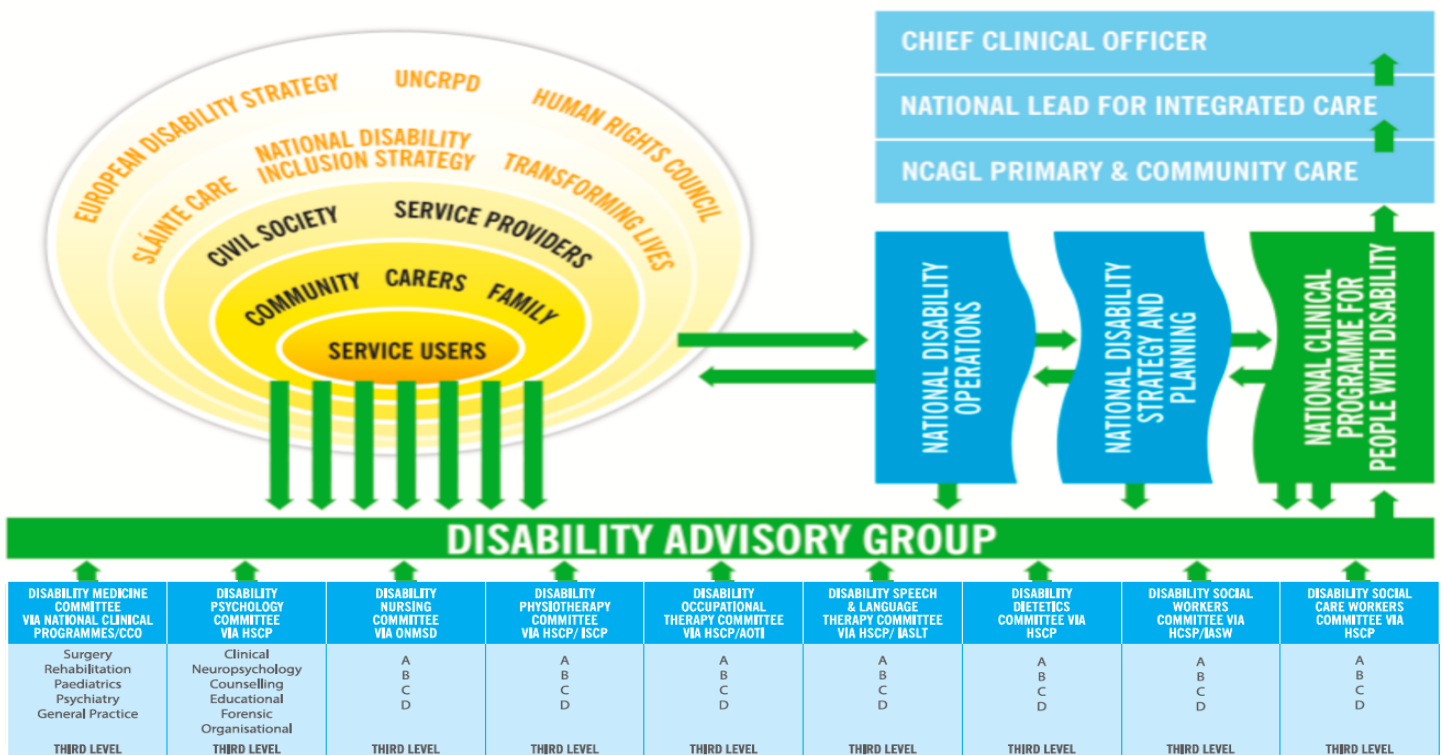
EUROPEAN DISABILITY STRATEGY
UNCRPD
HUMAN RIGHTS COUNCIL
SLÁINTE CARE
NATIONAL DISABILITY INCLUSION STRATEGY
TRANSFORMING LIVES
CIVIL SOCIETY
SERVICE PROVIDERS
COMMUNITY
CARERS
FAMILY
SERVICE USERS

CHIEF CLINICAL OFFICER
NATIONAL LEAD FOR INTEGRATED CARE
NCAGL PRIMARY & COMMUNITY CARE

NATIONAL DISABILITY OPERATIONS
NATIONAL DISABILITY STRATEGY AND PLANNING
NATIONAL CLINICAL PROGRAMME FOR PEOPLE WITH DISABILITY

DISABILITY ADVISORY GROUP

| DISABILITY MEDICINE COMMITTEE VIA NATIONAL CLINICAL PROGRAMMES/CCO | DISABILITY PSYCHOLOGY COMMITTEE VIA HSCP | DISABILITY NURSING COMMITTEE VIA ONMSD | DISABILITY PHYSIOTHERAPY COMMITTEE VIA HSCP/ ISCP | DISABILITY OCCUPATIONAL THERAPY COMMITTEE VIA HSCP/AOTI | DISABILITY SPEECH & LANGUAGE THERAPY COMMITTEE VIA HSCP/ IASLT | DISABILITY DIETETICS COMMITTEE VIA HSCP | DISABILITY SOCIAL WORKERS COMMITTEE VIA HCSP/IASW | DISABILITY SOCIAL CARE WORKERS COMMITTEE VIA HSCP |
|---|---|---|---|---|---|---|---|---|
| Surgery Rehabilitation Paediatrics Psychiatry General Practice | Clinical Neuropsychology Counselling Educational Forensic Organisational | A B C D | A B C D | A B C D | A B C D | A B C D | A B C D | A B C D |
| THIRD LEVEL | THIRD LEVEL | THIRD LEVEL | THIRD LEVEL | THIRD LEVEL | THIRD LEVEL | THIRD LEVEL | THIRD LEVEL | THIRD LEVEL |